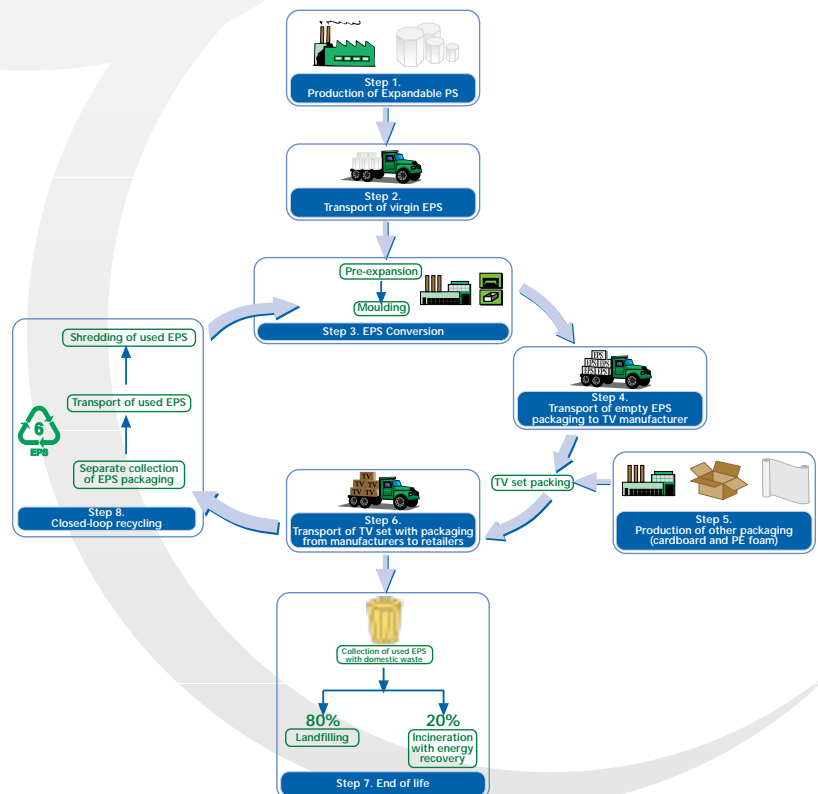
Step 1.
Production of Expandable PS

Step 2.
Transport of virgin EPS

Pre-expansion

Moulding

Step 3. EPS Conversion

EPS EPS EPS EPS EPS

Step 4.
Transport of empty EPS packaging to TV manufacturer

Shredding of used EPS

Transport of used EPS

6

EPS

Separate collection of EPS packaging

Step 8.
Closed-loop recycling

TV TV TV TV TV

Step 6.
Transport of TV set with packaging from manufacturers to retailers

TV set packing

Step 5.
Production of other packaging (cardboard and PE foam)

Collection of used EPS with domestic waste

80%
Landfilling

20%
Incineration with energy recovery

Step 7. End of life